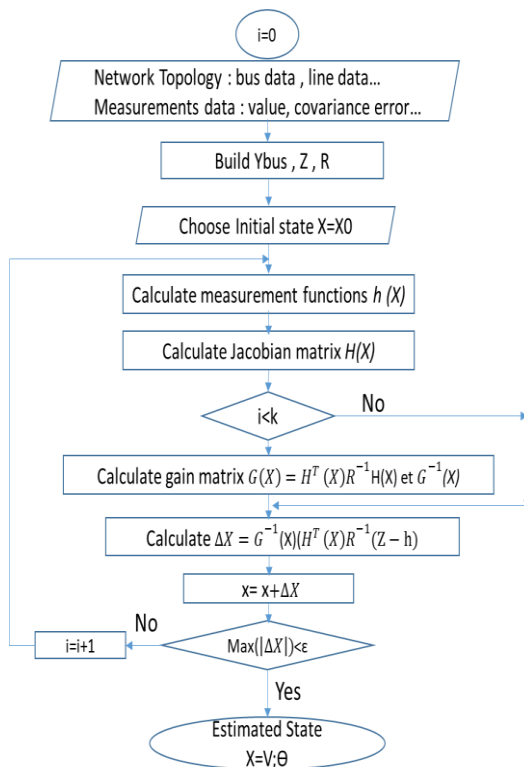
i=0

Network Topology : bus data , line data…
Measurements data : value, covariance error…

Build Ybus , Z , R

Choose Initial state X=X0

Calculate measurement functions $h(X)$

Calculate Jacobian matrix $H(X)$

i<k

No

Calculate gain matrix $G(X) = H^T(X)R^{-1}$H(X) et $G^{-1}(X)$

Calculate $\Delta X = G^{-1}(X)(H^T(X)R^{-1}(Z - h)$

x= x+$\Delta X$

No

i=i+1

Max(|$\Delta X$|)<ε

Yes

Estimated State
X=V;Θ